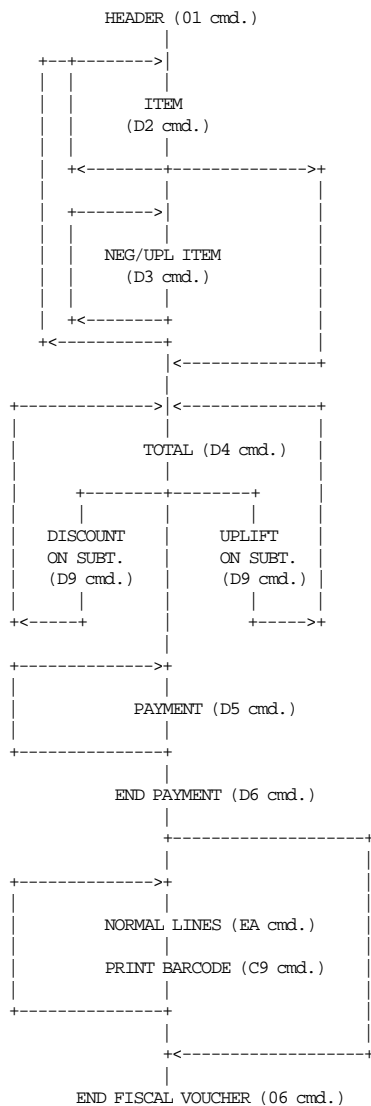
HEADER (01 cmd.)

ITEM
(D2 cmd.)

NEG/UPL ITEM
(D3 cmd.)

TOTAL (D4 cmd.)

DISCOUNT
ON SUBT.
(D9 cmd.)

UPLIFT
ON SUBT.
(D9 cmd.)

PAYMENT (D5 cmd.)

END PAYMENT (D6 cmd.)

NORMAL LINES (EA cmd.)

PRINT BARCODE (C9 cmd.)

END FISCAL VOUCHER (06 cmd.)